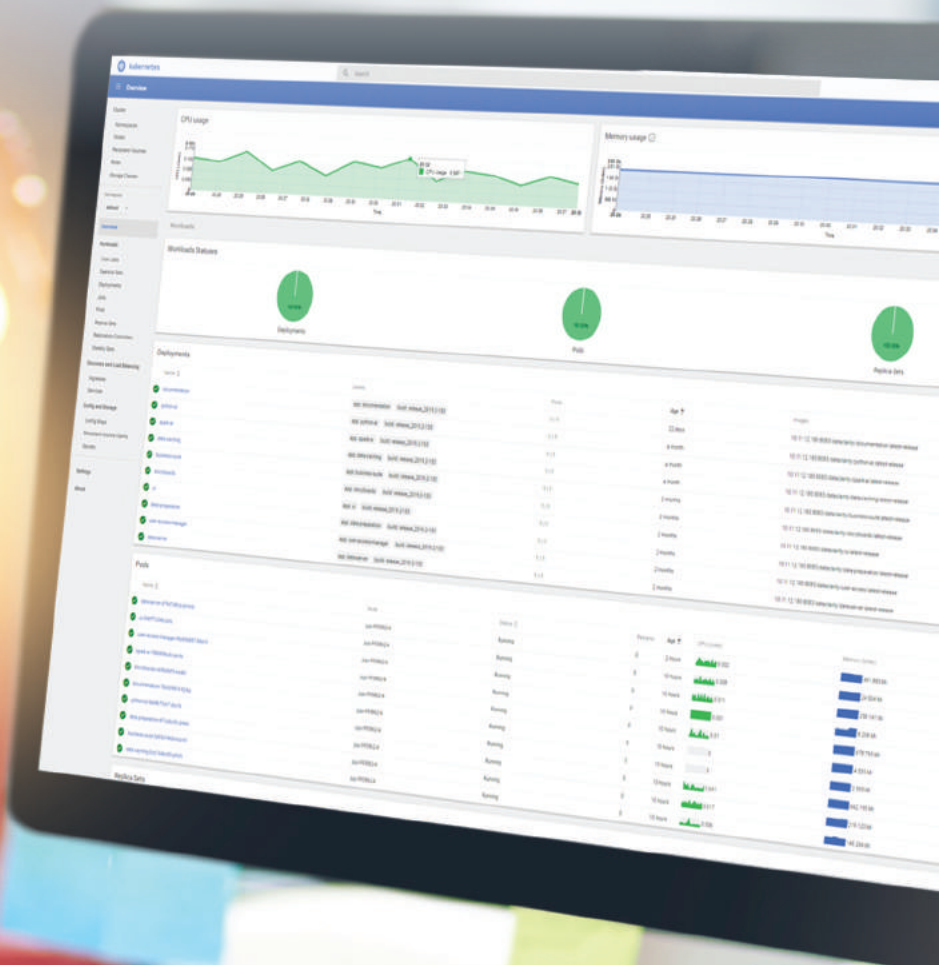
kubernetes

Search

Overview

Cluster

Namespaces

Nodes

Persistent Volumes

Roles

Storage Classes

Namespace

default

Overview

Workloads

Cron Jobs

Daemon Sets

Deployments

Jobs

Pods

Replica Sets

Replication Controllers

Stateful Sets

Discovery and Load Balancing

Ingresses

Services

Config and Storage

Config Maps

Persistent Volume Claims

Secrets

Settings

About

CPU usage

Time

CPU usage

Memory usage

Time

Workloads

Workloads Statuses

Deployments

Pods

Replica Sets

Deployments

Name

Labels

Pods

Age

Images

documentation

python-ai

apollo

data-serving

business-suite

structboards

ui

data-preparation

user-access-manager

dataserver

Pods

Name

Node

Status

Restarts

Age

CPU (cores)

Memory (bytes)

Running

Running

Running

Running

Running

Running

Running

Running

Running

Running

Replica Sets